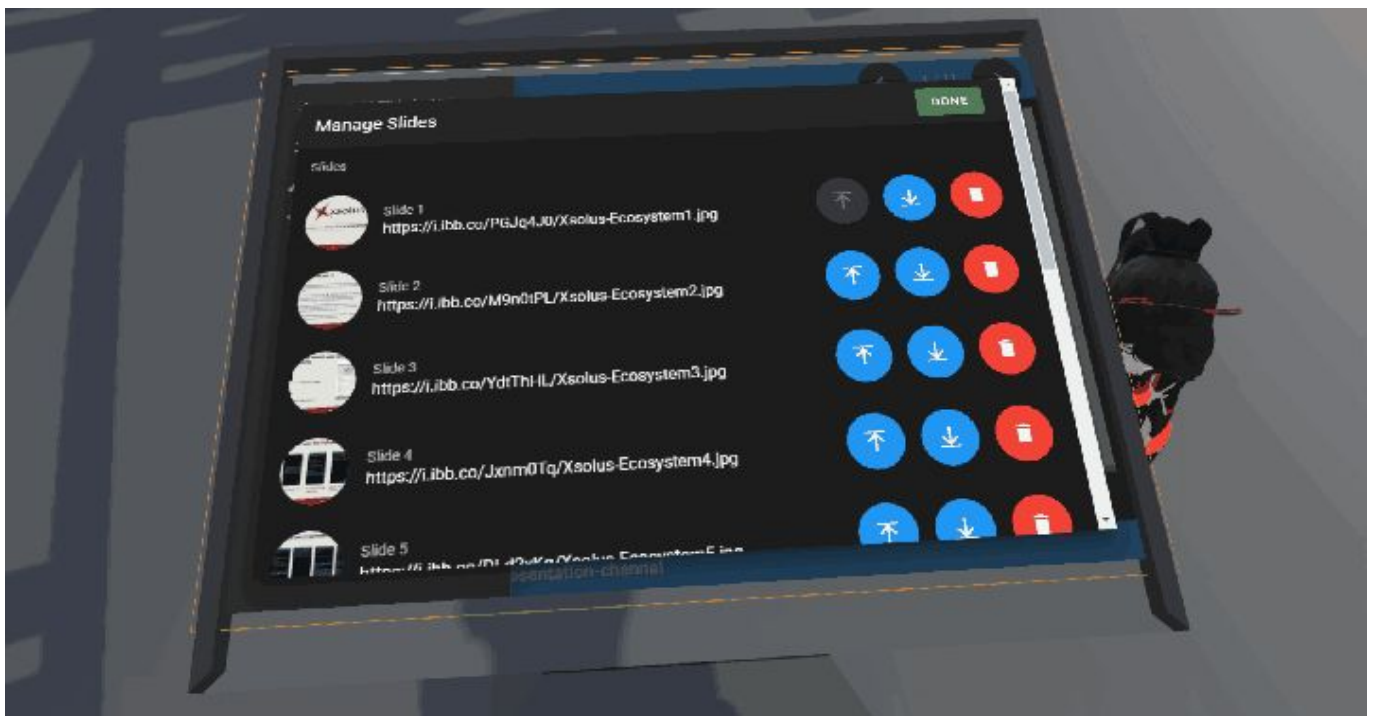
Manage Slides

DONE

Slides

Slide 1
https://i.ibb.co/PGJq4J0/Xsolus-Ecosystem1.jpg

Slide 2
https://i.ibb.co/M9n0tPL/Xsolus-Ecosystem2.jpg

Slide 3
https://i.ibb.co/YdtThHL/Xsolus-Ecosystem3.jpg

Slide 4
https://i.ibb.co/Jxnm0Tq/Xsolus-Ecosystem4.jpg

Slide 5
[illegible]

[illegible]sentation-channel